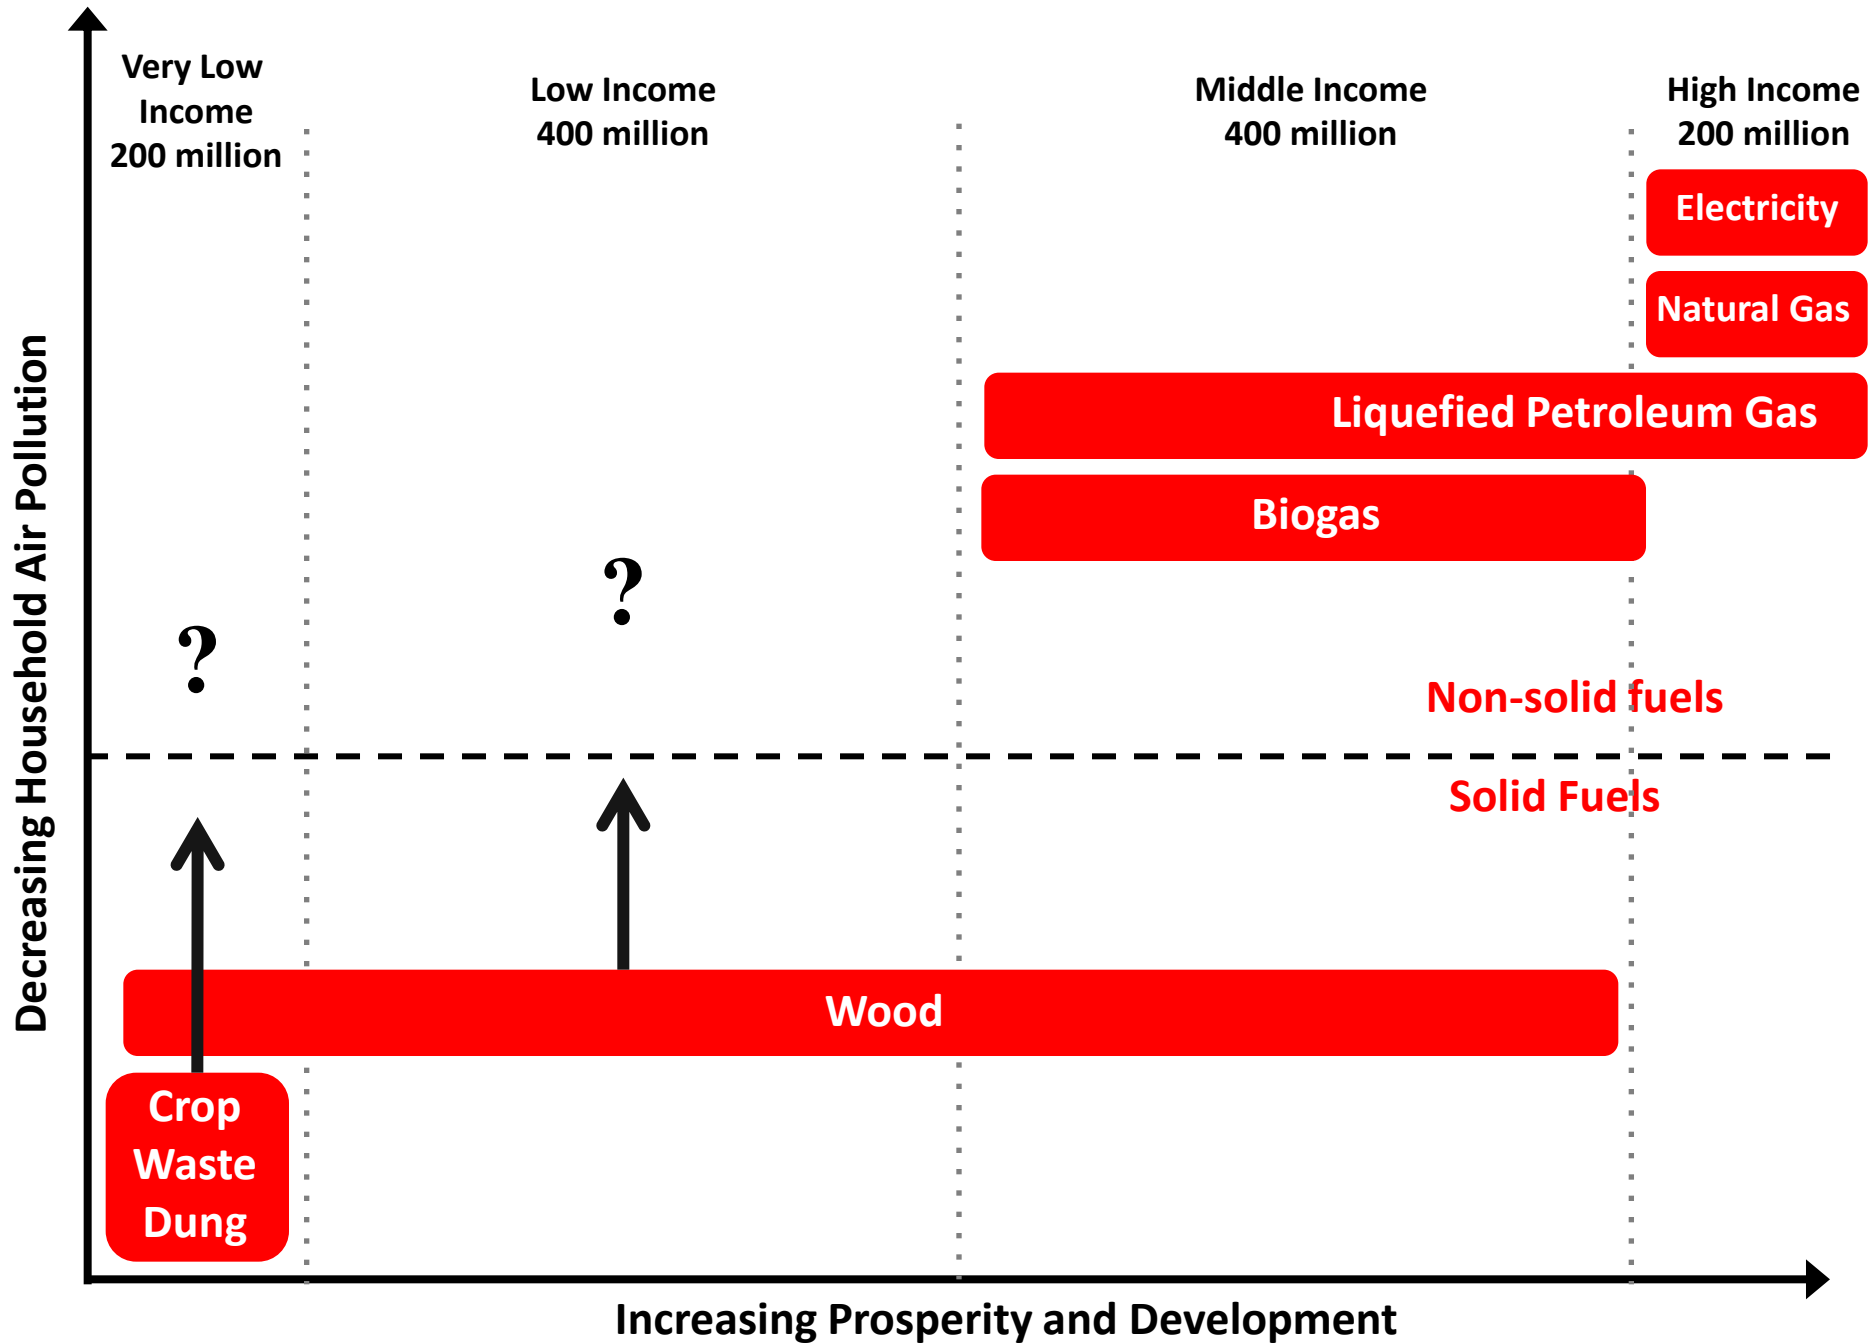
Very Low Income 200 million

Low Income 400 million

Middle Income 400 million

High Income 200 million

Electricity

Natural Gas

Liquefied Petroleum Gas

Biogas

?

?

Non-solid fuels

Solid Fuels

Wood

Crop Waste Dung

Decreasing Household Air Pollution

Increasing Prosperity and Development